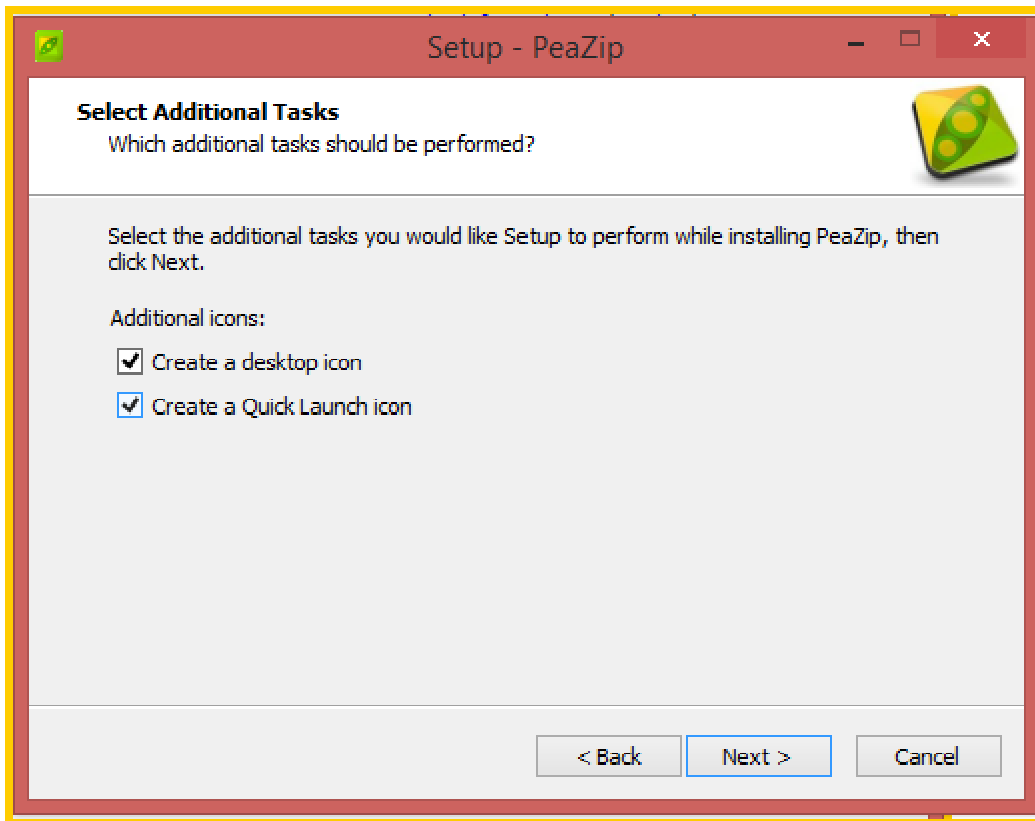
Setup - PeaZip

Select Additional Tasks
Which additional tasks should be performed?

Select the additional tasks you would like Setup to perform while installing PeaZip, then click Next.

Additional icons:

Create a desktop icon

Create a Quick Launch icon

< Back
Next >
Cancel